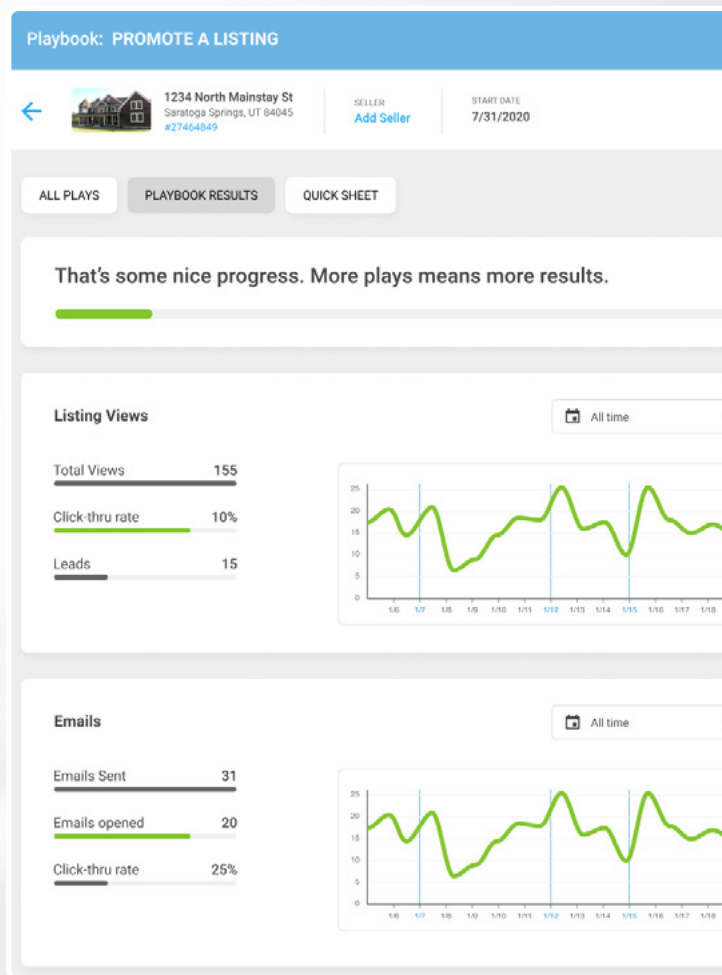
Playbook: PROMOTE A LISTING

1234 North Mainstay St
Saratoga Springs, UT 84045
#27464849

SELLER
Add Seller

START DATE
7/31/2020

ALL PLAYS
PLAYBOOK RESULTS
QUICK SHEET

That's some nice progress. More plays means more results.

Listing Views

All time

Total Views 155
Click-thru rate 10%
Leads 15

25
20
15
10
5
0
1/6 1/7 1/8 1/9 1/10 1/11 1/12 1/13 1/14 1/15 1/16 1/17 1/18

Emails

All time

Emails Sent 31
Emails opened 20
Click-thru rate 25%

25
20
15
10
5
0
1/6 1/7 1/8 1/9 1/10 1/11 1/12 1/13 1/14 1/15 1/16 1/17 1/18